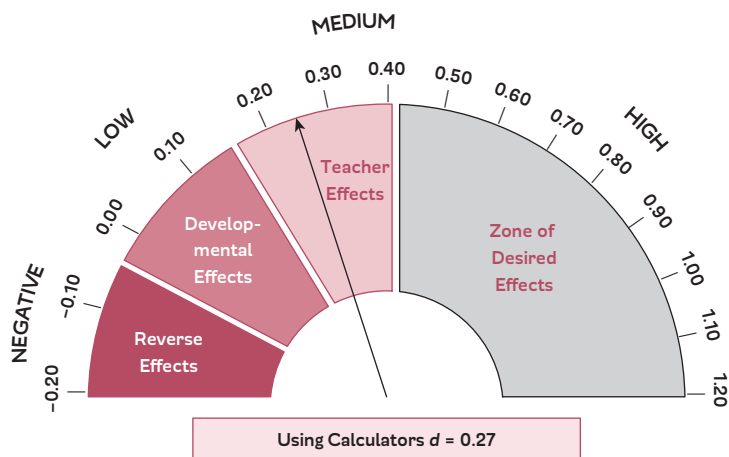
MEDIUM

LOW

HIGH

NEGATIVE

−0.20
−0.10
0.00
0.10
0.20
0.30
0.40
0.50
0.60
0.70
0.80
0.90
1.00
1.10
1.20

Reverse Effects

Developmental Effects

Teacher Effects

Zone of Desired Effects

Using Calculators $d$ = 0.27